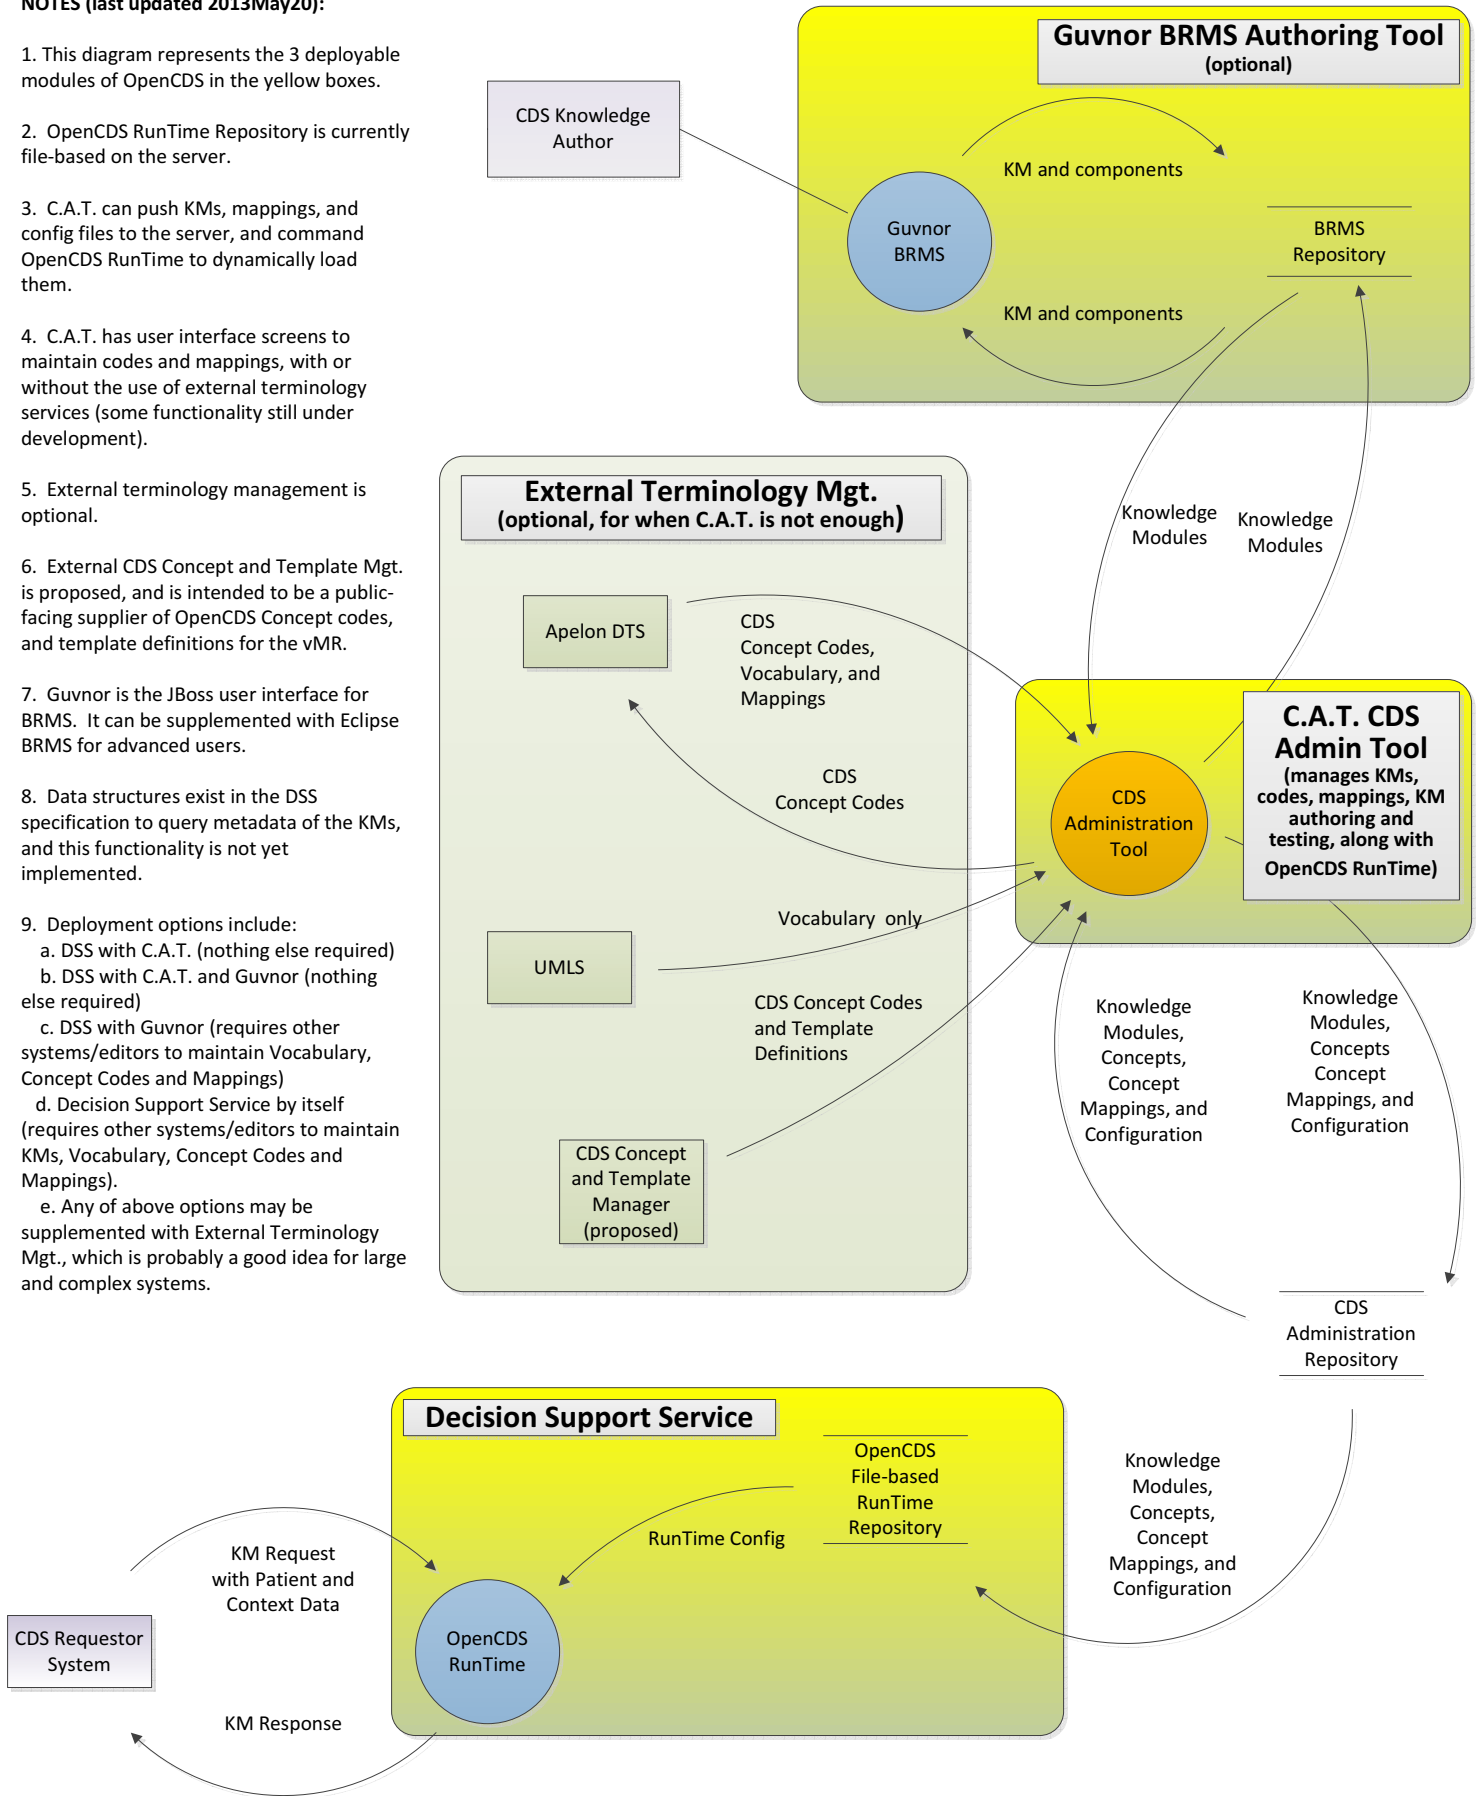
NOTES (last updated 2013May20):

1. This diagram represents the 3 deployable modules of OpenCDS in the yellow boxes.

2. OpenCDS RunTime Repository is currently file-based on the server.

3. C.A.T. can push KMs, mappings, and config files to the server, and command OpenCDS RunTime to dynamically load them.

4. C.A.T. has user interface screens to maintain codes and mappings, with or without the use of external terminology services (some functionality still under development).

5. External terminology management is optional.

6. External CDS Concept and Template Mgt. is proposed, and is intended to be a public-facing supplier of OpenCDS Concept codes, and template definitions for the vMR.

7. Guvnor is the JBoss user interface for BRMS. It can be supplemented with Eclipse BRMS for advanced users.

8. Data structures exist in the DSS specification to query metadata of the KMs, and this functionality is not yet implemented.

9. Deployment options include:
a. DSS with C.A.T. (nothing else required)
b. DSS with C.A.T. and Guvnor (nothing else required)
c. DSS with Guvnor (requires other systems/editors to maintain Vocabulary, Concept Codes and Mappings)
d. Decision Support Service by itself (requires other systems/editors to maintain KMs, Vocabulary, Concept Codes and Mappings).
e. Any of above options may be supplemented with External Terminology Mgt., which is probably a good idea for large and complex systems.

CDS Knowledge Author

Guvnor BRMS Authoring Tool
(optional)

KM and components

Guvnor BRMS

BRMS Repository

KM and components

External Terminology Mgt.
(optional, for when C.A.T. is not enough)

Knowledge Modules

Knowledge Modules

Apelon DTS

CDS Concept Codes, Vocabulary, and Mappings

C.A.T. CDS Admin Tool
(manages KMs, codes, mappings, KM authoring and testing, along with OpenCDS RunTime)

CDS Concept Codes

CDS Administration Tool

Vocabulary only

UMLS

CDS Concept Codes and Template Definitions

Knowledge Modules, Concepts, Concept Mappings, and Configuration

Knowledge Modules, Concepts Concept Mappings, and Configuration

CDS Concept and Template Manager (proposed)

CDS Administration Repository

Decision Support Service

OpenCDS File-based RunTime Repository

Knowledge Modules, Concepts, Concept Mappings, and Configuration

RunTime Config

KM Request with Patient and Context Data

CDS Requestor System

OpenCDS RunTime

KM Response